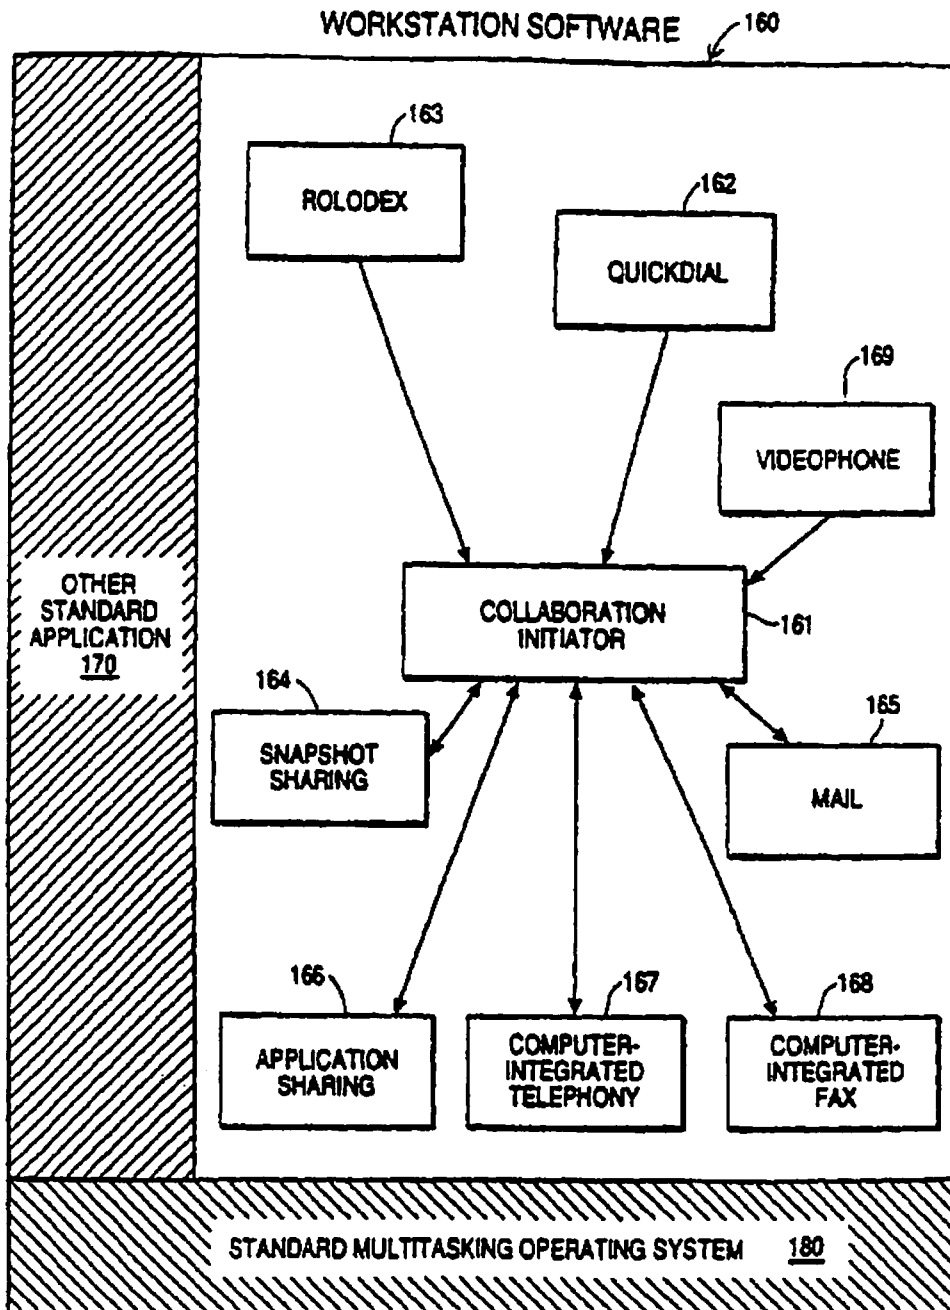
WORKSTATION SOFTWARE 160

163
ROLODEX

162
QUICKDIAL

169
VIDEOPHONE

OTHER STANDARD APPLICATION 170

COLLABORATION INITIATOR 161

164
SNAPSHOT SHARING

165
MAIL

166
APPLICATION SHARING

167
COMPUTER-INTEGRATED TELEPHONY

168
COMPUTER-INTEGRATED FAX

STANDARD MULTITASKING OPERATING SYSTEM 180